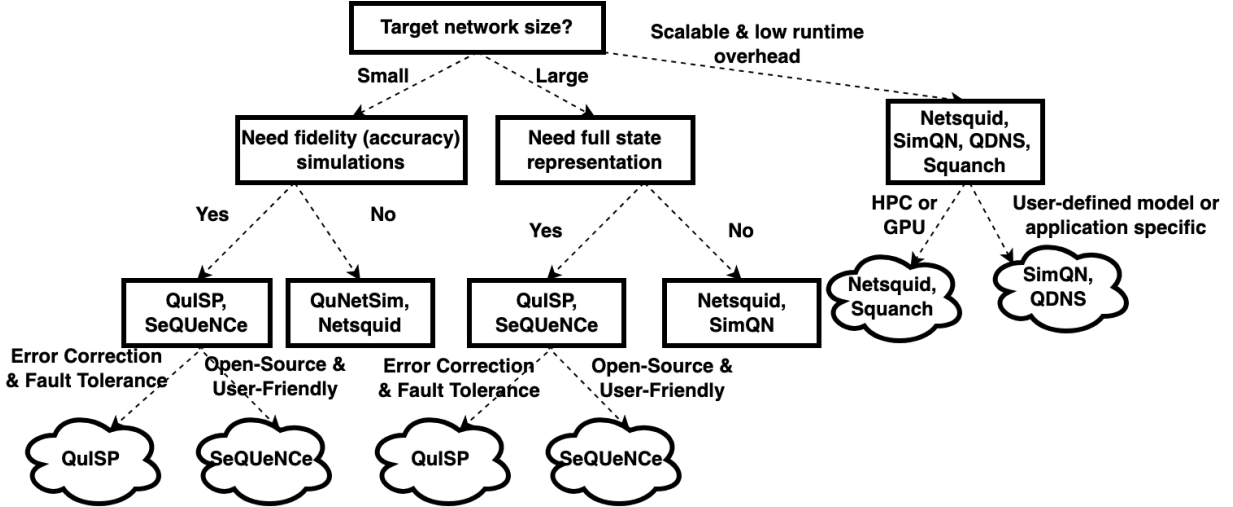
Target network size?

Small

Large

Scalable & low runtime overhead

Need fidelity (accuracy) simulations

Need full state representation

Netsquid, SimQN, QDNS, Squanch

Yes

No

Yes

No

HPC or GPU

User-defined model or application specific

QuISP, SeQUeNCe

QuNetSim, Netsquid

QuISP, SeQUeNCe

Netsquid, SimQN

Netsquid, Squanch

SimQN, QDNS

Error Correction & Fault Tolerance

Open-Source & User-Friendly

Error Correction & Fault Tolerance

Open-Source & User-Friendly

QuISP

SeQUeNCe

QuISP

SeQUeNCe